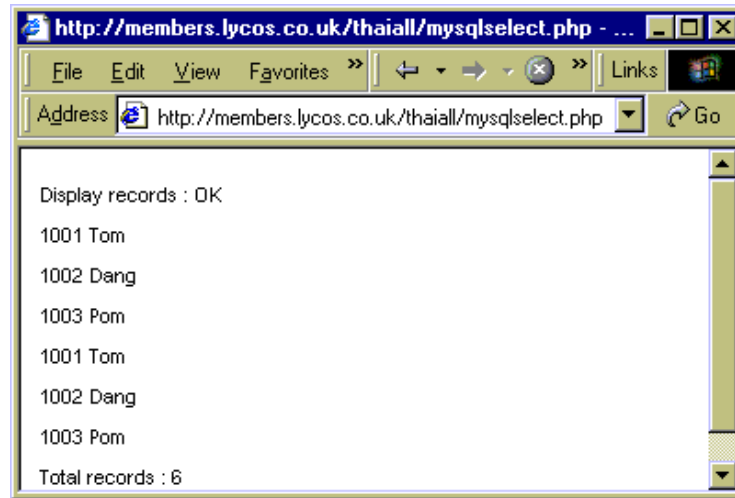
http://members.lycos.co.uk/thaiall/mysqlselect.php - ...

File Edit View Favorites » Links

Address http://members.lycos.co.uk/thaiall/mysqlselect.php Go

Display records : OK

1001 Tom

1002 Dang

1003 Pom

1001 Tom

1002 Dang

1003 Pom

Total records : 6